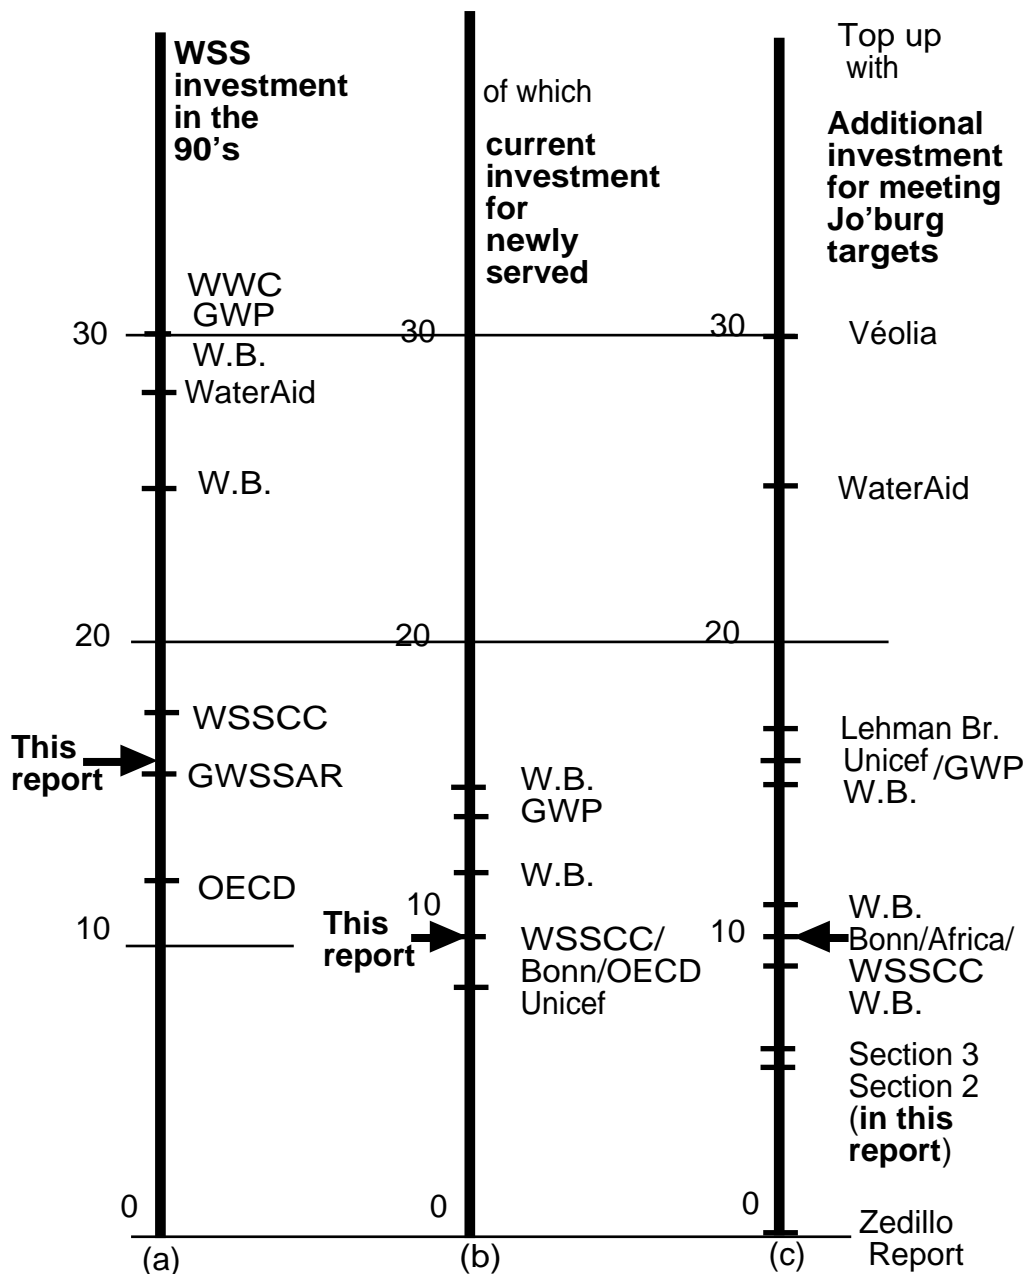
WSS investment in the 90's

of which

current investment for newly served

Top up with

Additional investment for meeting Jo'burg targets

30
WWC
GWP
W.B.
WaterAid
W.B.
20
WSSCC
This report
GWSSAR
OECD
10
0
(a)

30
20
W.B.
GWP
W.B.
10
This report
WSSCC/ Bonn/OECD
Unicef
0
(b)

30
Véolia
WaterAid
20
Lehman Br.
Unicef /GWP
W.B.
W.B.
10
Bonn/Africa/
WSSCC
W.B.
Section 3
Section 2
(**in this report**)
0
Zedillo Report
(c)